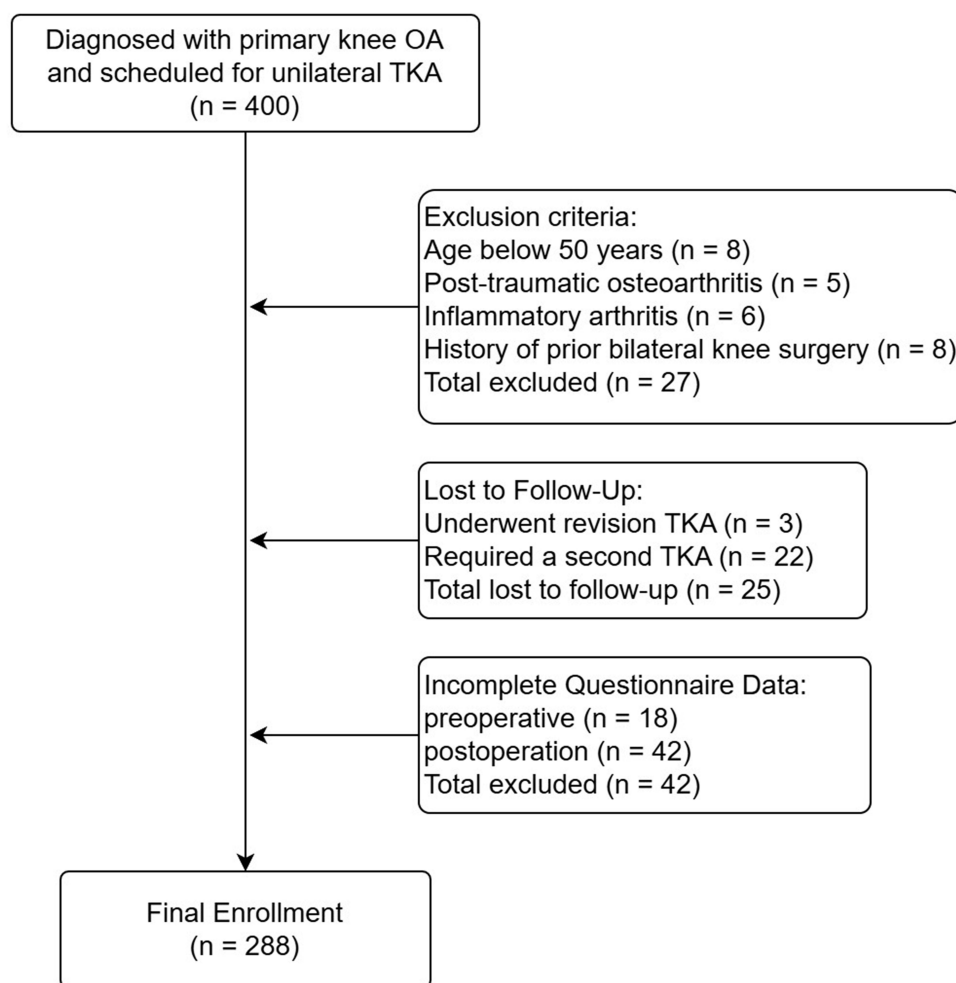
Diagnosed with primary knee OA and scheduled for unilateral TKA
(n = 400)

Exclusion criteria:
Age below 50 years (n = 8)
Post-traumatic osteoarthritis (n = 5)
Inflammatory arthritis (n = 6)
History of prior bilateral knee surgery (n = 8)
Total excluded (n = 27)

Lost to Follow-Up:
Underwent revision TKA (n = 3)
Required a second TKA (n = 22)
Total lost to follow-up (n = 25)

Incomplete Questionnaire Data:
preoperative (n = 18)
postoperation (n = 42)
Total excluded (n = 42)

Final Enrollment
(n = 288)